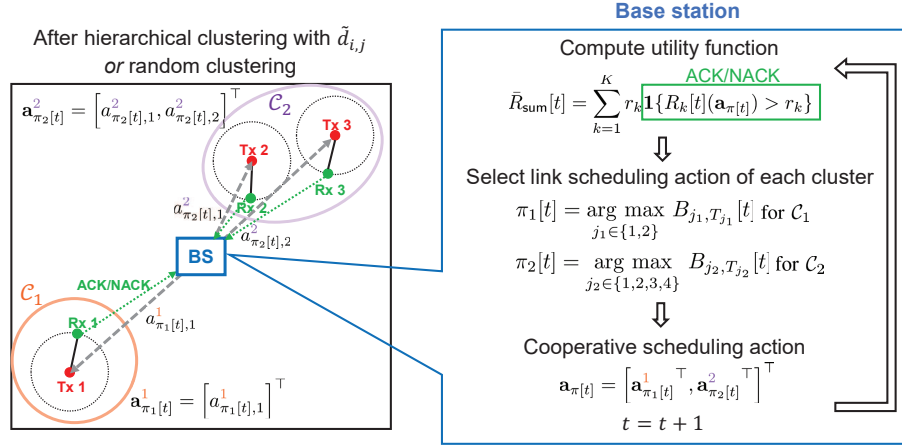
After hierarchical clustering with $\tilde{d}_{i,j}$ or random clustering

$\mathbf{a}^2_{\pi_2[t]} = \left[a^2_{\pi_2[t],1}, a^2_{\pi_2[t],2}\right]^\top$

$\mathcal{C}_2$

Tx 3

Tx 2

Rx 3

Rx 2

$a^2_{\pi_2[t],1}$

$a^2_{\pi_2[t],2}$

BS

ACK/NACK

$\mathcal{C}_1$

Rx 1

$a^1_{\pi_1[t],1}$

Tx 1

$\mathbf{a}^1_{\pi_1[t]} = \left[a^1_{\pi_1[t],1}\right]^\top$

Base station

Compute utility function

ACK/NACK

$\bar{R}_{\text{sum}}[t] = \sum_{k=1}^{K} r_k \mathbf{1}\{R_k[t](\mathbf{a}_{\pi[t]}) > r_k\}$

Select link scheduling action of each cluster

$\pi_1[t] = \underset{j_1 \in \{1,2\}}{\arg\max}\ B_{j_1, T_{j_1}}[t]$ for $\mathcal{C}_1$

$\pi_2[t] = \underset{j_2 \in \{1,2,3,4\}}{\arg\max}\ B_{j_2, T_{j_2}}[t]$ for $\mathcal{C}_2$

Cooperative scheduling action

$\mathbf{a}_{\pi[t]} = \left[\mathbf{a}^1_{\pi_1[t]}{}^\top, \mathbf{a}^2_{\pi_2[t]}{}^\top\right]^\top$

$t = t + 1$